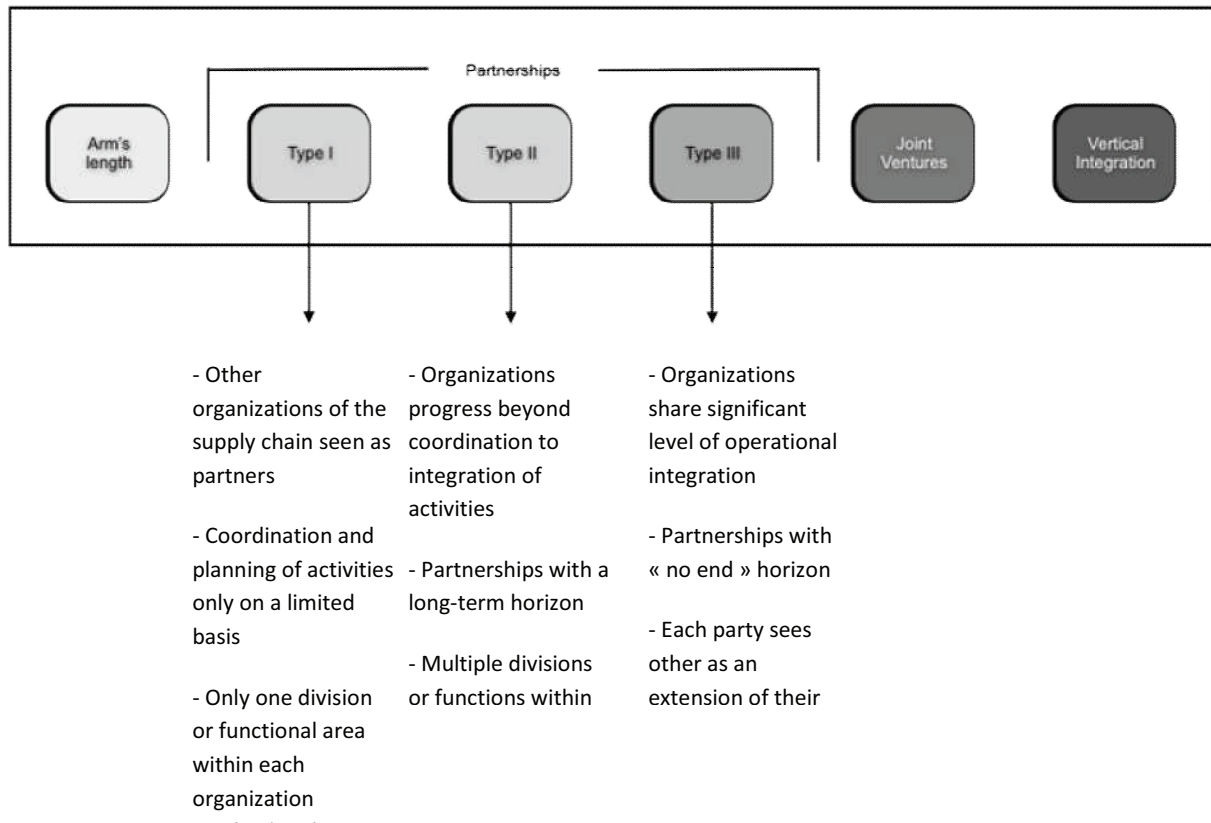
Partnerships

Arm's length

Type I

Type II

Type III

Joint Ventures

Vertical Integration

- Other organizations of the supply chain seen as partners

- Coordination and planning of activities only on a limited basis

- Only one division or functional area within each organization

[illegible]

- Organizations progress beyond coordination to integration of activities

- Partnerships with a long-term horizon

- Multiple divisions or functions within

- Organizations share significant level of operational integration

- Partnerships with « no end » horizon

- Each party sees other as an extension of their